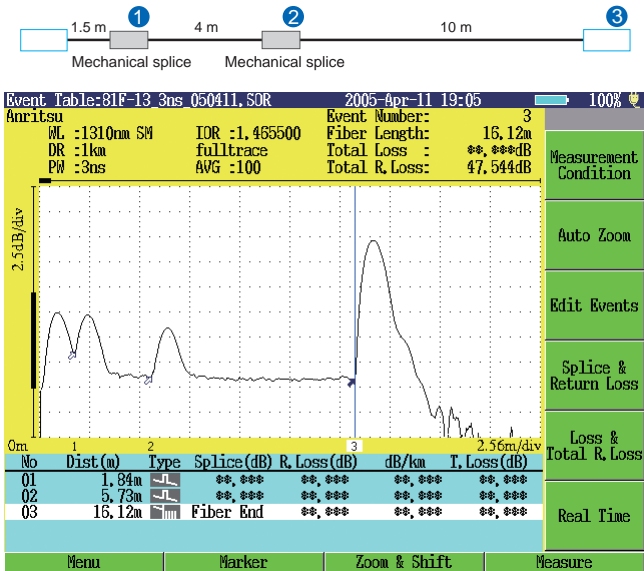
1.5 m 1 4 m 2 10 m 3

Mechanical splice Mechanical splice

Event Table:81F-13_3ns_050411.SOR 2005-Apr-11 19:05 100%

Anritsu
WL :1310nm SM IOR :1.465500 Event Number: 3
DR :1km fulltrace Fiber Length: 16.12m
PW :3ns AVG :100 Total Loss : **.***dB
Total R.Loss: 47.544dB

2.5dB/div

0m 1 2 3 2.56m/div

| No | Dist(m) | Type | Splice(dB) | R.Loss(dB) | dB/km | T.Loss(dB) |
|---|---|---|---|---|---|---|
| 01 | 1.84m | | **.*** | **.*** | **.*** | **.*** |
| 02 | 5.73m | | **.*** | **.*** | **.*** | **.*** |
| 03 | 16.12m | | Fiber End | **.*** | **.*** | **.*** |

Measurement Condition
Auto Zoom
Edit Events
Splice & Return Loss
Loss & Total R.Loss
Real Time

Menu Marker Zoom & Shift Measure